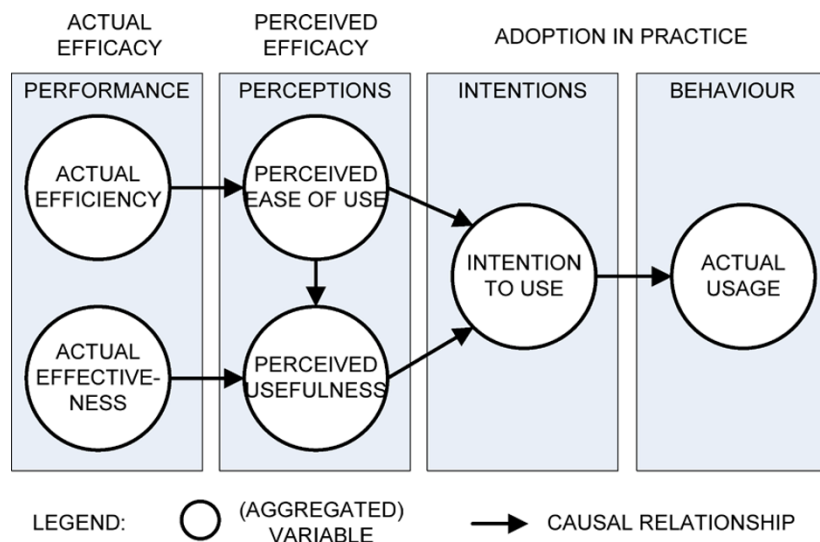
ACTUAL EFFICACY

PERCEIVED EFFICACY

ADOPTION IN PRACTICE

PERFORMANCE

PERCEPTIONS

INTENTIONS

BEHAVIOUR

ACTUAL EFFICIENCY

PERCEIVED EASE OF USE

INTENTION TO USE

ACTUAL USAGE

ACTUAL EFFECTIVENESS

PERCEIVED USEFULNESS

LEGEND:

(AGGREGATED) VARIABLE

CAUSAL RELATIONSHIP